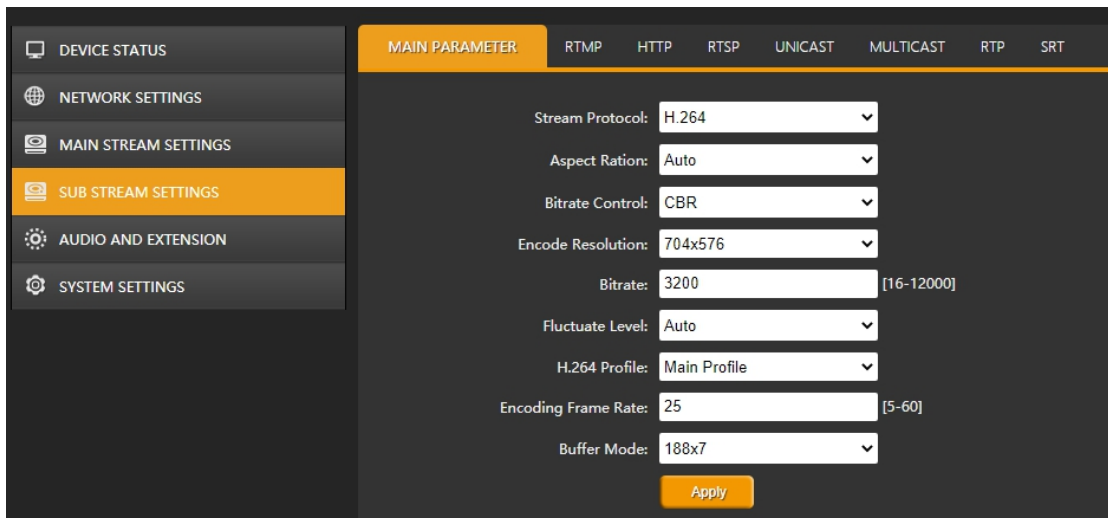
DEVICE STATUS
NETWORK SETTINGS
MAIN STREAM SETTINGS
SUB STREAM SETTINGS
AUDIO AND EXTENSION
SYSTEM SETTINGS

MAIN PARAMETER
RTMP
HTTP
RTSP
UNICAST
MULTICAST
RTP
SRT

Stream Protocol: H.264
Aspect Ration: Auto
Bitrate Control: CBR
Encode Resolution: 704x576
Bitrate: 3200 [16-12000]
Fluctuate Level: Auto
H.264 Profile: Main Profile
Encoding Frame Rate: 25 [5-60]
Buffer Mode: 188x7
Apply